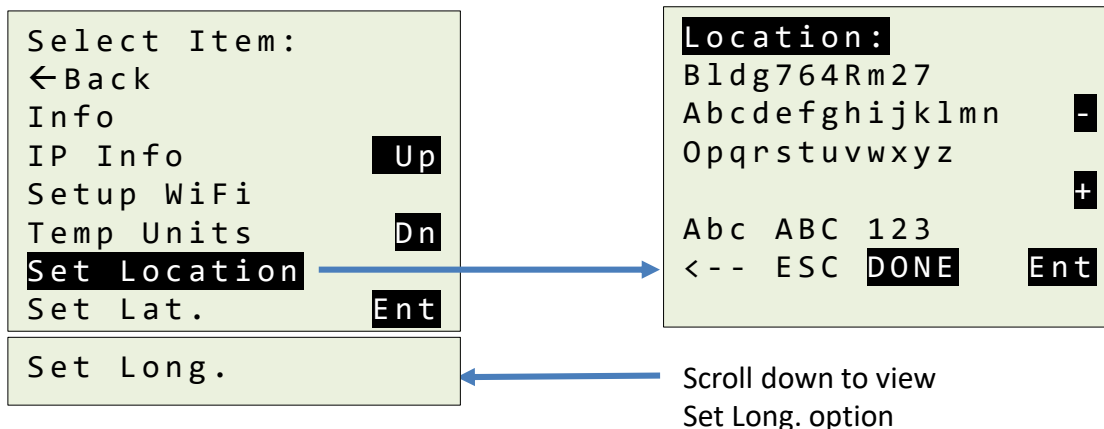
Select Item:
←Back
Info
IP Info Up
Setup WiFi
Temp Units Dn
Set Location
Set Lat. Ent

Set Long.

Location:
Bldg764Rm27
Abcdefghijklmn -
Opqrstuvwxyz
+
Abc ABC 123
<-- ESC DONE Ent

Scroll down to view Set Long. option